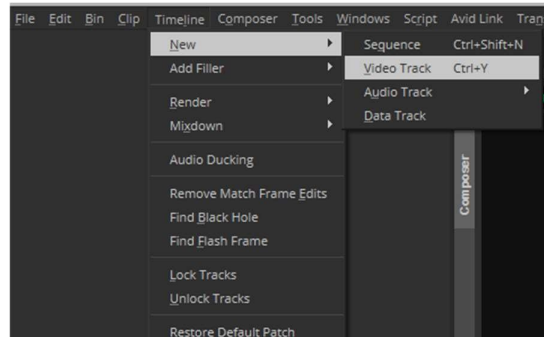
File Edit Bin Clip Timeline Composer Tools Windows Script Avid Link Tran

New
Add Filler
Render
Mixdown
Audio Ducking
Remove Match Frame Edits
Find Black Hole
Find Flash Frame
Lock Tracks
Unlock Tracks
Restore Default Patch

Sequence Ctrl+Shift+N
Video Track Ctrl+Y
Audio Track
Data Track

Composer